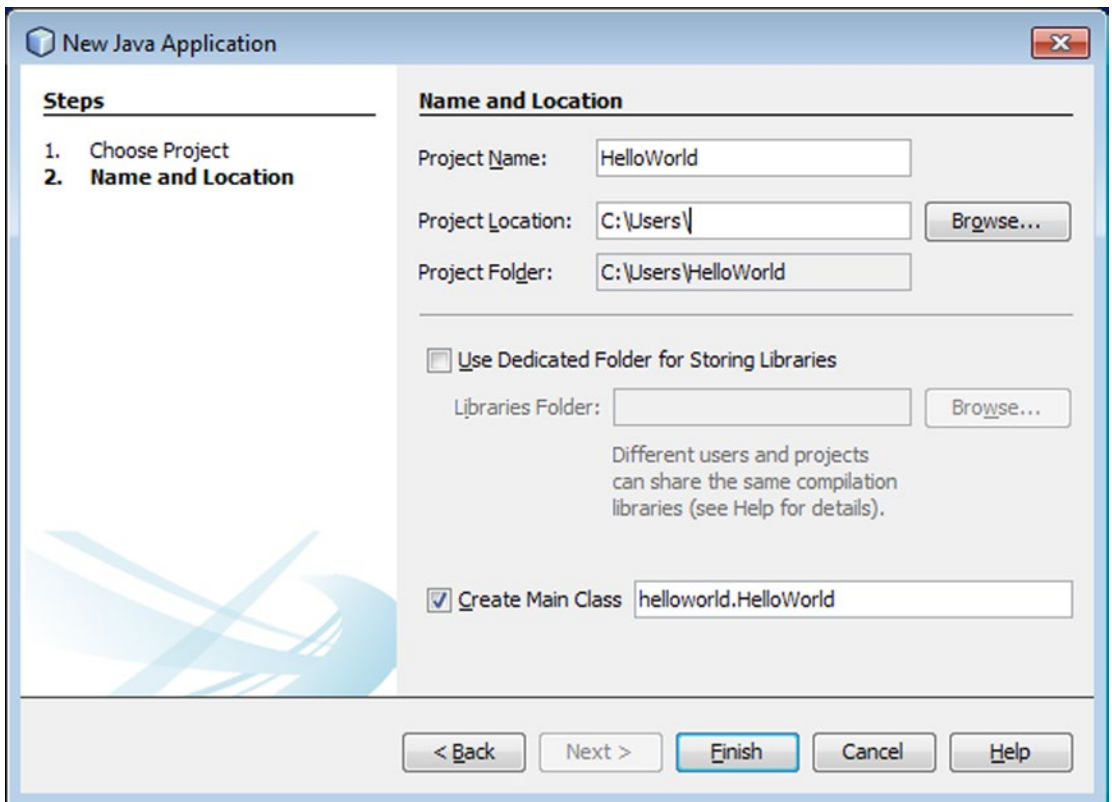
New Java Application

Steps

1. Choose Project
2. Name and Location

Name and Location

Project Name: HelloWorld

Project Location: C:\Users\ Browse...

Project Folder: C:\Users\HelloWorld

Use Dedicated Folder for Storing Libraries

Libraries Folder: Browse...

Different users and projects can share the same compilation libraries (see Help for details).

Create Main Class helloworld.HelloWorld

< Back Next > Finish Cancel Help